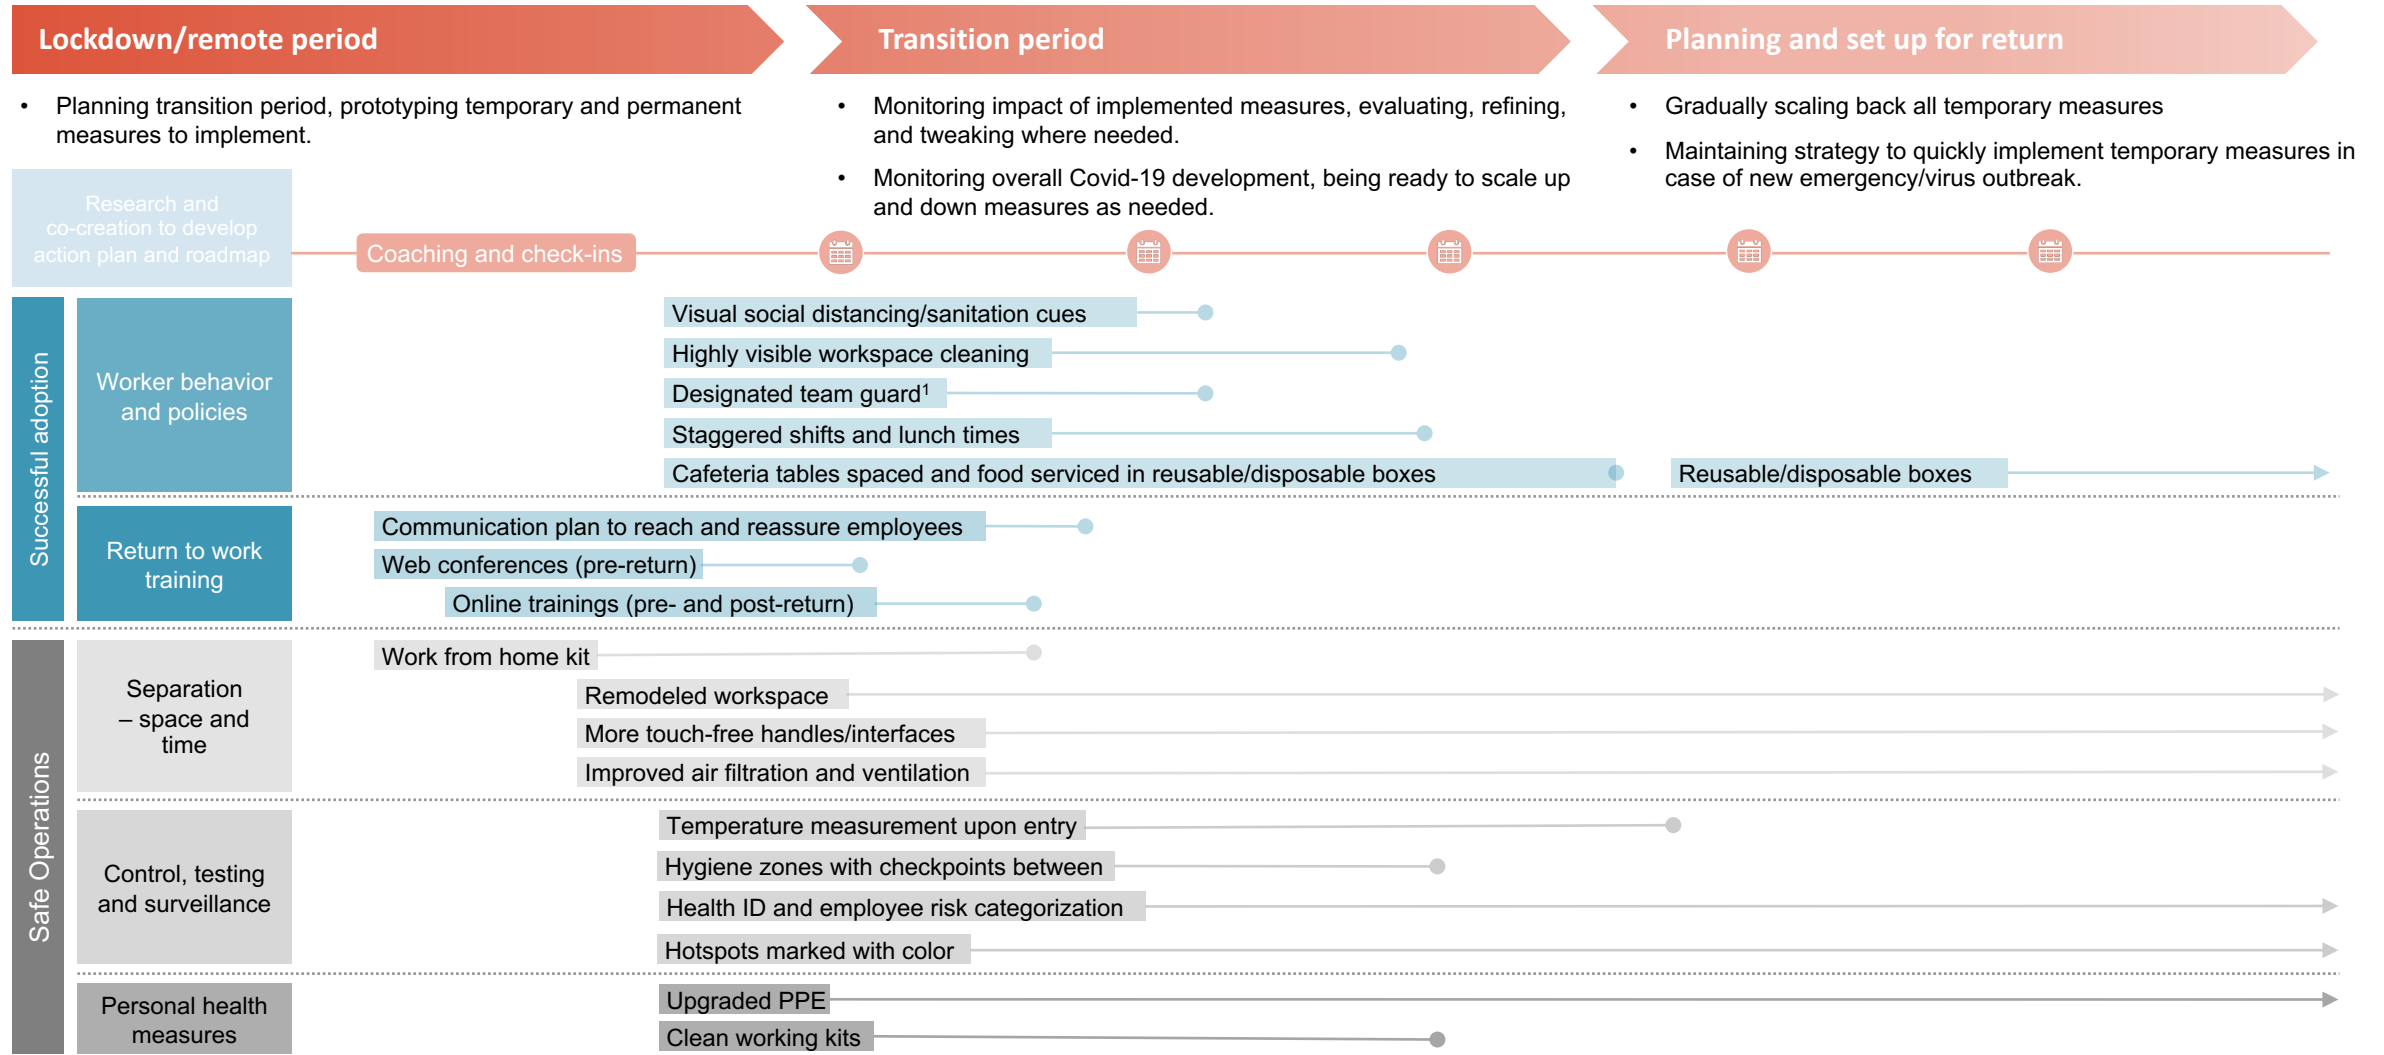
Lockdown/remote period

Transition period

Planning and set up for return

• Planning transition period, prototyping temporary and permanent measures to implement.

• Monitoring impact of implemented measures, evaluating, refining, and tweaking where needed.

• Monitoring overall Covid-19 development, being ready to scale up and down measures as needed.

• Gradually scaling back all temporary measures

• Maintaining strategy to quickly implement temporary measures in case of new emergency/virus outbreak.

Research and co-creation to develop action plan and roadmap

Coaching and check-ins

Successful adoption

Worker behavior and policies

Visual social distancing/sanitation cues

Highly visible workspace cleaning

Designated team guard$^1$

Staggered shifts and lunch times

Cafeteria tables spaced and food serviced in reusable/disposable boxes

Reusable/disposable boxes

Return to work training

Communication plan to reach and reassure employees

Web conferences (pre-return)

Online trainings (pre- and post-return)

Safe Operations

Separation – space and time

Work from home kit

Remodeled workspace

More touch-free handles/interfaces

Improved air filtration and ventilation

Control, testing and surveillance

Temperature measurement upon entry

Hygiene zones with checkpoints between

Health ID and employee risk categorization

Hotspots marked with color

Personal health measures

Upgraded PPE

Clean working kits